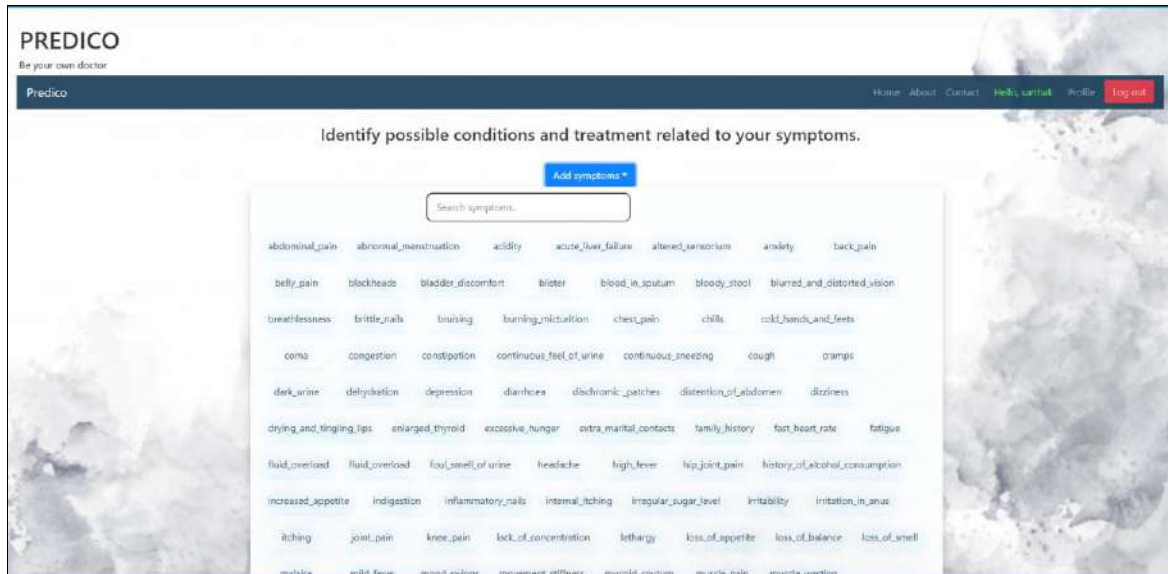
PREDICO
Be your own doctor

Predico

Home About Contact Hello, sarthak Profile Log out

Identify possible conditions and treatment related to your symptoms.

Add symptoms ▾

Search symptoms..

abdominal_pain abnormal_menstruation acidity acute_liver_failure altered_sensorium anxiety back_pain

belly_pain blackheads bladder_discomfort blister blood_in_sputum bloody_stool blurred_and_distorted_vision

breathlessness brittle_nails bruising burning_micturition chest_pain chills cold_hands_and_feets

coma congestion constipation continuous_feel_of_urine continuous_sneezing cough cramps

dark_urine dehydration depression diarrhoea dischromic _patches distention_of_abdomen dizziness

drying_and_tingling_lips enlarged_thyroid excessive_hunger extra_marital_contacts family_history fast_heart_rate fatigue

fluid_overload fluid_overload foul_smell_of urine headache high_fever hip_joint_pain history_of_alcohol_consumption

increased_appetite indigestion inflammatory_nails internal_itching irregular_sugar_level irritability irritation_in_anus

itching joint_pain knee_pain lack_of_concentration lethargy loss_of_appetite loss_of_balance loss_of_smell

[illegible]